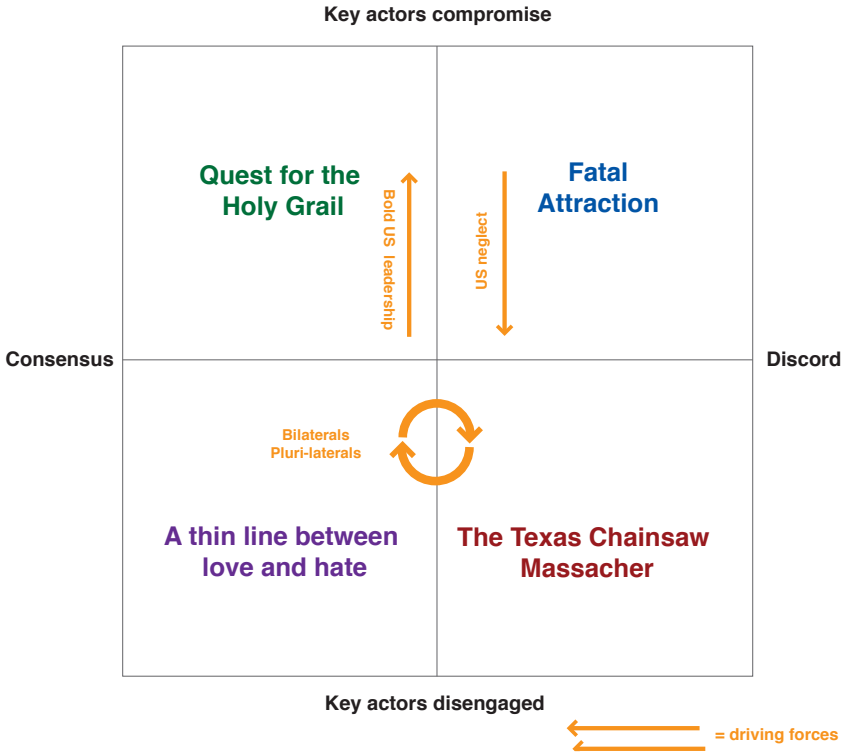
Key actors compromise

Quest for the Holy Grail

Bold US leadership

US neglect

Fatal Attraction

Consensus

Discord

Bilaterals
Pluri-laterals

A thin line between love and hate

The Texas Chainsaw Massacher

Key actors disengaged

= driving forces